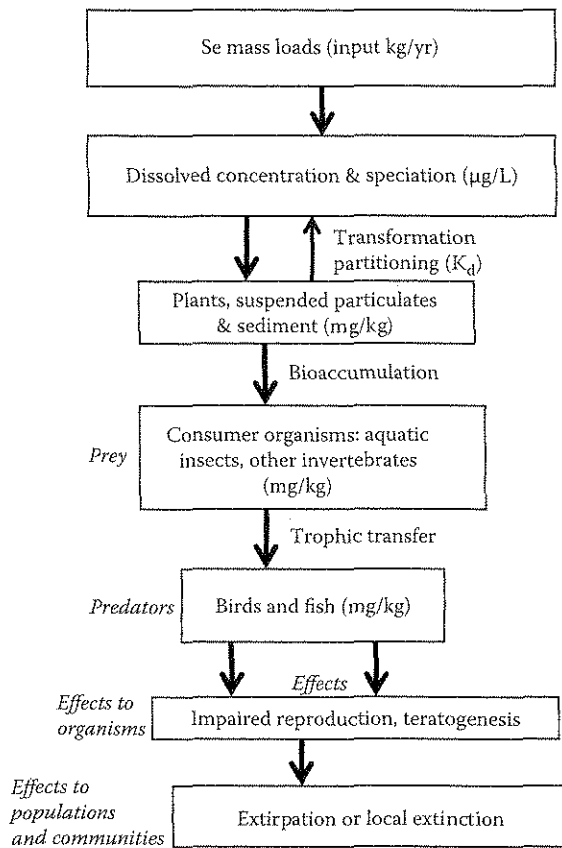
Se mass loads (input kg/yr)

Dissolved concentration & speciation (μg/L)

Transformation partitioning ($K_d$)

Plants, suspended particulates & sediment (mg/kg)

Bioaccumulation

Prey

Consumer organisms: aquatic insects, other invertebrates (mg/kg)

Trophic transfer

Predators

Birds and fish (mg/kg)

Effects

Effects to organisms

Impaired reproduction, teratogenesis

Effects to populations and communities

Extirpation or local extinction